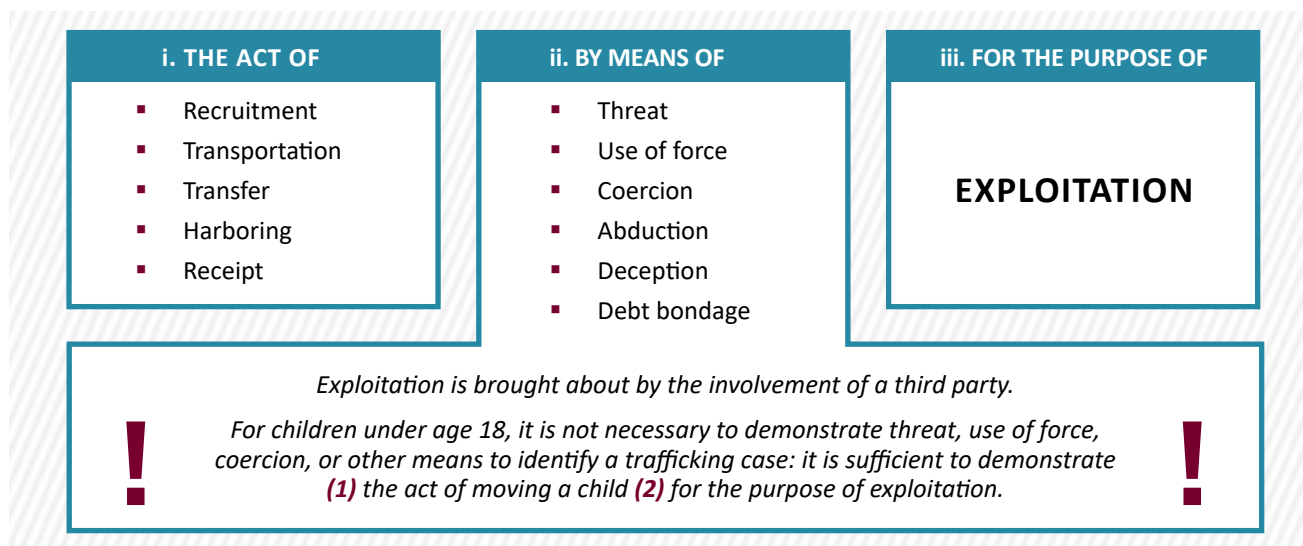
i. THE ACT OF

- Recruitment
- Transportation
- Transfer
- Harboring
- Receipt

ii. BY MEANS OF

- Threat
- Use of force
- Coercion
- Abduction
- Deception
- Debt bondage

iii. FOR THE PURPOSE OF

EXPLOITATION

!

Exploitation is brought about by the involvement of a third party.

For children under age 18, it is not necessary to demonstrate threat, use of force, coercion, or other means to identify a trafficking case: it is sufficient to demonstrate (1) the act of moving a child (2) for the purpose of exploitation.

!